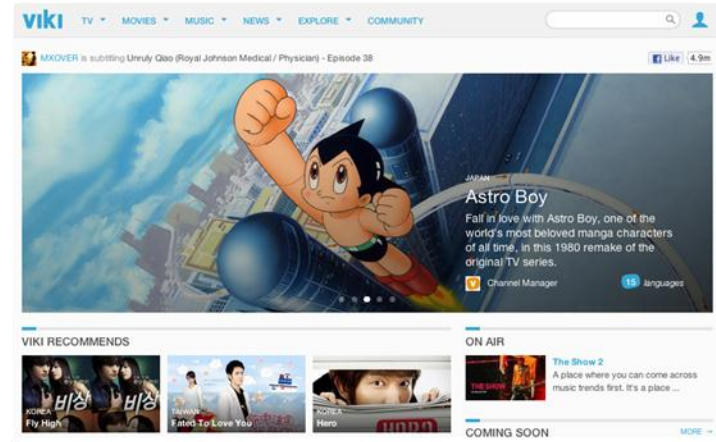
viki TV MOVIES MUSIC NEWS EXPLORE COMMUNITY

MXOVER is subtitling Unruly Qiao (Royal Johnson Medical / Physician) - Episode 38

Like 4.9m

JAPAN
Astro Boy
Fall in love with Astro Boy, one of the world's most beloved manga characters of all time, in this 1980 remake of the original TV series.

V Channel Manager

15 languages

VIKI RECOMMENDS

KOREA
Fly High

TAIWAN
Fated To Love You

KOREA
Hero

ON AIR

The Show 2
A place where you can come across music trends first. It's a place ...

COMING SOON

MORE